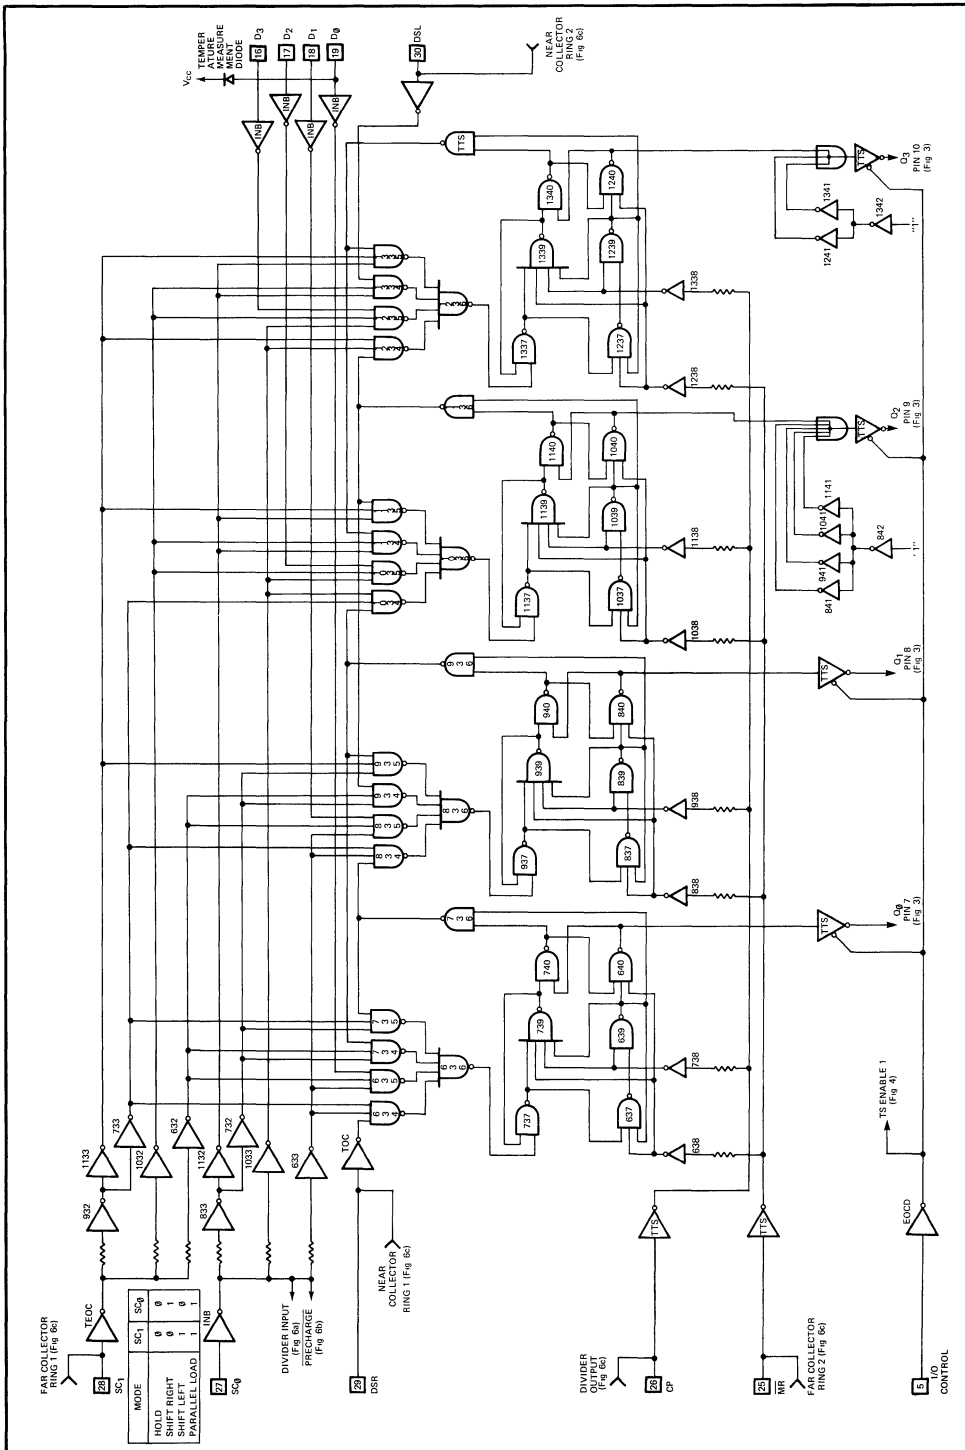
FAR COLLECTOR RING 1 (Fig 6c)

28 SC$_1$

TEOC

| MODE | SC$_1$ | SC$_0$ |
|---|---|---|
| HOLD | 0 | 0 |
| SHIFT RIGHT | 0 | 1 |
| SHIFT LEFT | 1 | 0 |
| PARALLEL LOAD | 1 | 1 |

27 SC$_0$

INB

DIVIDER INPUT (Fig 6a)

$\overline{PRECHARGE}$ (Fig 6b)

NEAR COLLECTOR RING 1 (Fig 6c)

29 DSR

DIVIDER OUTPUT (Fig 6c)

26 CP

25 $\overline{MR}$

FAR COLLECTOR RING 2 (Fig 6c)

5 I/O CONTROL

932 1133 733 1032 632 833 1132 732 1033 633 TOC

TTS TTS EOCD

TS ENABLE 1 (Fig 4)

6 3 4 6 3 5 7 3 4 7 3 5 6 3 6 8 3 4 8 3 5 9 3 4 9 3 5 8 3 6

737 637 739 639 740 640 638 738

3 6 Q$_0$ PIN 7 (Fig 3) TTS

937 837 939 839 940 840 838 938

9 3 6 Q$_1$ PIN 8 (Fig 3) TTS

1137 1037 1139 1039 1140 1040 1038 1138

Q$_2$ PIN 9 (Fig 3) TTS

841 941 1041 1141 842 "1"

1337 1237 1339 1239 1340 1240 1238 1338

TTS

Q$_3$ PIN 10 (Fig 3) TTS

1241 1341 1342 "1"

V$_{CC}$ TEMPER ATURE MEASURE MENT DIODE

16 D$_3$ 17 D$_2$ 18 D$_1$ 19 D$_0$

INB INB INB INB

30 DSL

NEAR COLLECTOR RING 2 (Fig 6c)